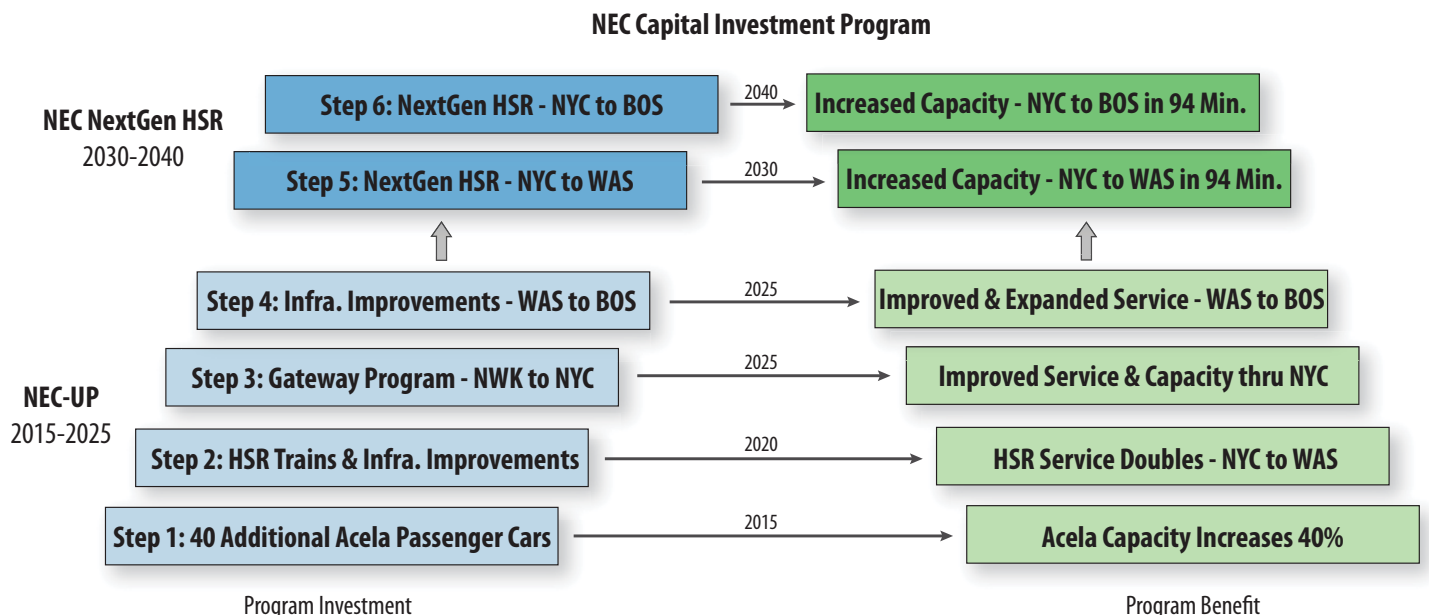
NEC Capital Investment Program

NEC NextGen HSR
2030-2040

Step 6: NextGen HSR - NYC to BOS

2040

Increased Capacity - NYC to BOS in 94 Min.

Step 5: NextGen HSR - NYC to WAS

2030

Increased Capacity - NYC to WAS in 94 Min.

Step 4: Infra. Improvements - WAS to BOS

2025

Improved & Expanded Service - WAS to BOS

NEC-UP
2015-2025

Step 3: Gateway Program - NWK to NYC

2025

Improved Service & Capacity thru NYC

Step 2: HSR Trains & Infra. Improvements

2020

HSR Service Doubles - NYC to WAS

Step 1: 40 Additional Acela Passenger Cars

2015

Acela Capacity Increases 40%

Program Investment

Program Benefit